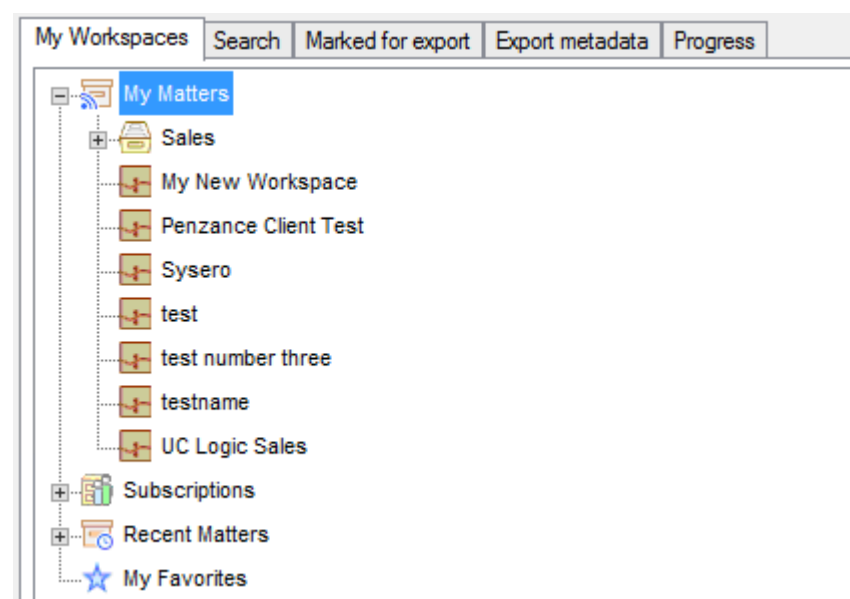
My Workspaces | Search | Marked for export | Export metadata | Progress

My Matters
Sales
My New Workspace
Penzance Client Test
Sysero
test
test number three
testname
UC Logic Sales
Subscriptions
Recent Matters
My Favorites